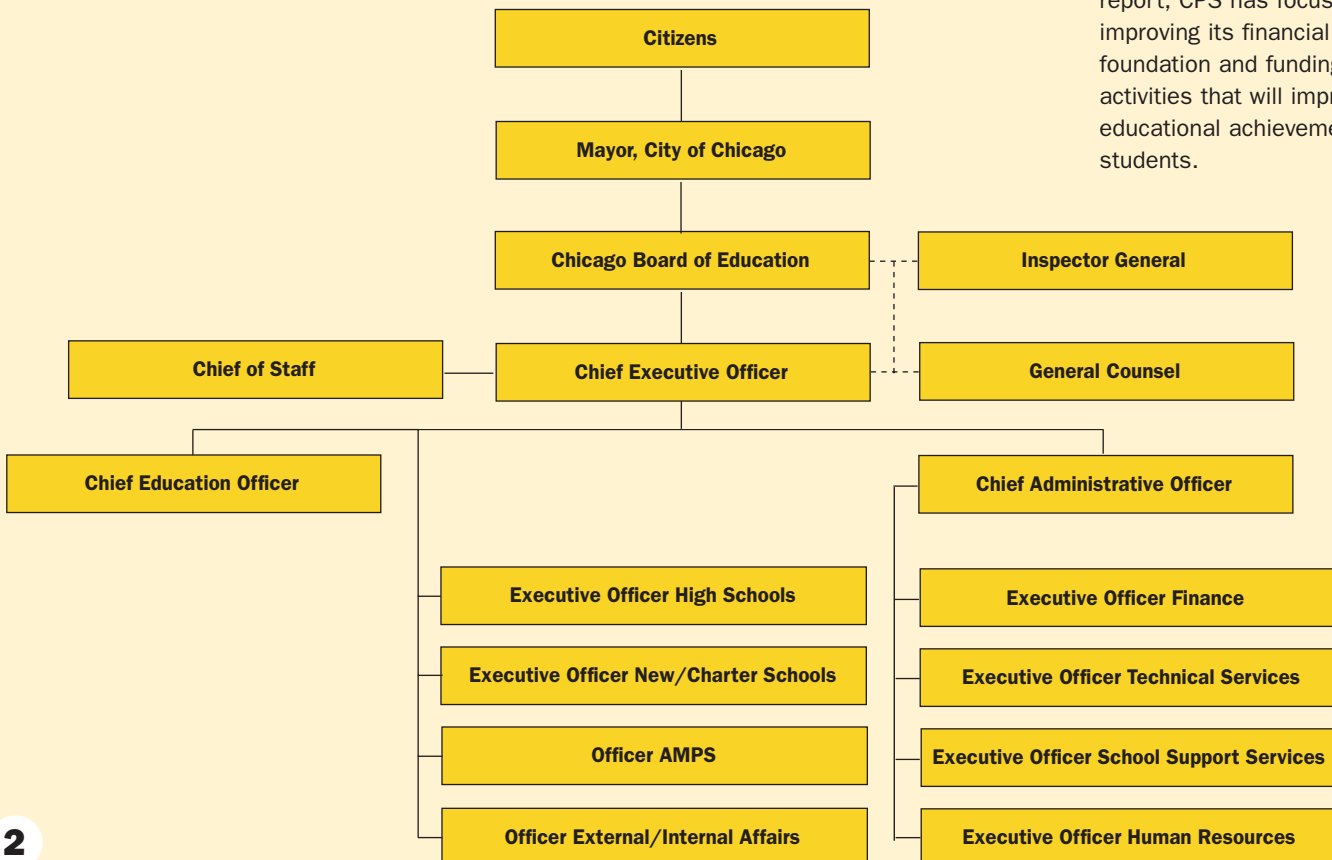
report, CPS has focus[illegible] improving its financial foundation and funding activities that will impr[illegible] educational achieveme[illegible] students.

Citizens

Mayor, City of Chicago

Chicago Board of Education

Inspector General

Chief of Staff

Chief Executive Officer

General Counsel

Chief Education Officer

Chief Administrative Officer

Executive Officer High Schools

Executive Officer New/Charter Schools

Officer AMPS

Officer External/Internal Affairs

Executive Officer Finance

Executive Officer Technical Services

Executive Officer School Support Services

Executive Officer Human Resources

2